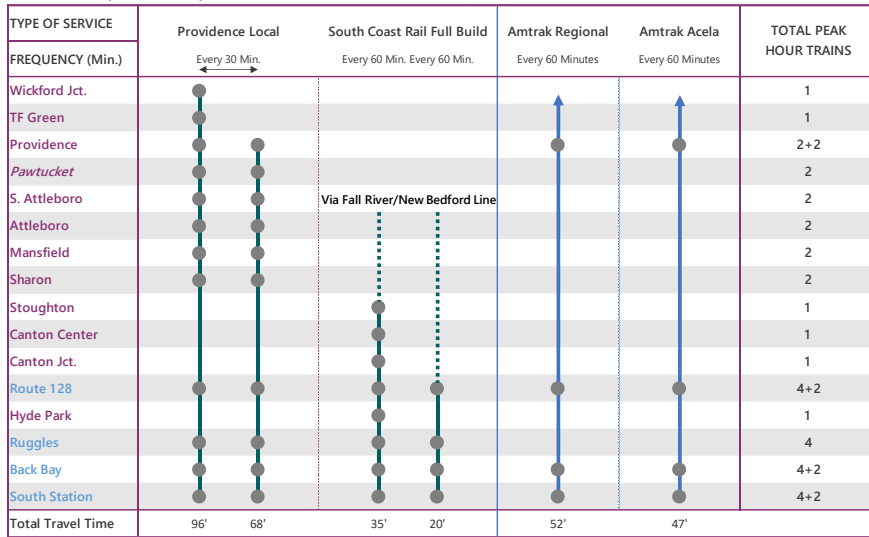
| TYPE OF SERVICE | Providence Local | | South Coast Rail Full Build | | Amtrak Regional | Amtrak Acela | TOTAL PEAK HOUR TRAINS |
|---|---|---|---|---|---|---|---|
| FREQUENCY (Min.) | Every 30 Min. | | Every 60 Min. | Every 60 Min. | Every 60 Minutes | Every 60 Minutes | |
| Wickford Jct. | | | | | | | 1 |
| TF Green | | | | | | | 1 |
| Providence | | | | | | | 2+2 |
| *Pawtucket* | | | | | | | 2 |
| S. Attleboro | | | Via Fall River/New Bedford Line | | | | 2 |
| Attleboro | | | | | | | 2 |
| Mansfield | | | | | | | 2 |
| Sharon | | | | | | | 2 |
| Stoughton | | | | | | | 1 |
| Canton Center | | | | | | | 1 |
| Canton Jct. | | | | | | | 1 |
| Route 128 | | | | | | | 4+2 |
| Hyde Park | | | | | | | 1 |
| Ruggles | | | | | | | 4 |
| Back Bay | | | | | | | 4+2 |
| South Station | | | | | | | 4+2 |
| Total Travel Time | 96' | 68' | 35' | 20' | 52' | 47' | |